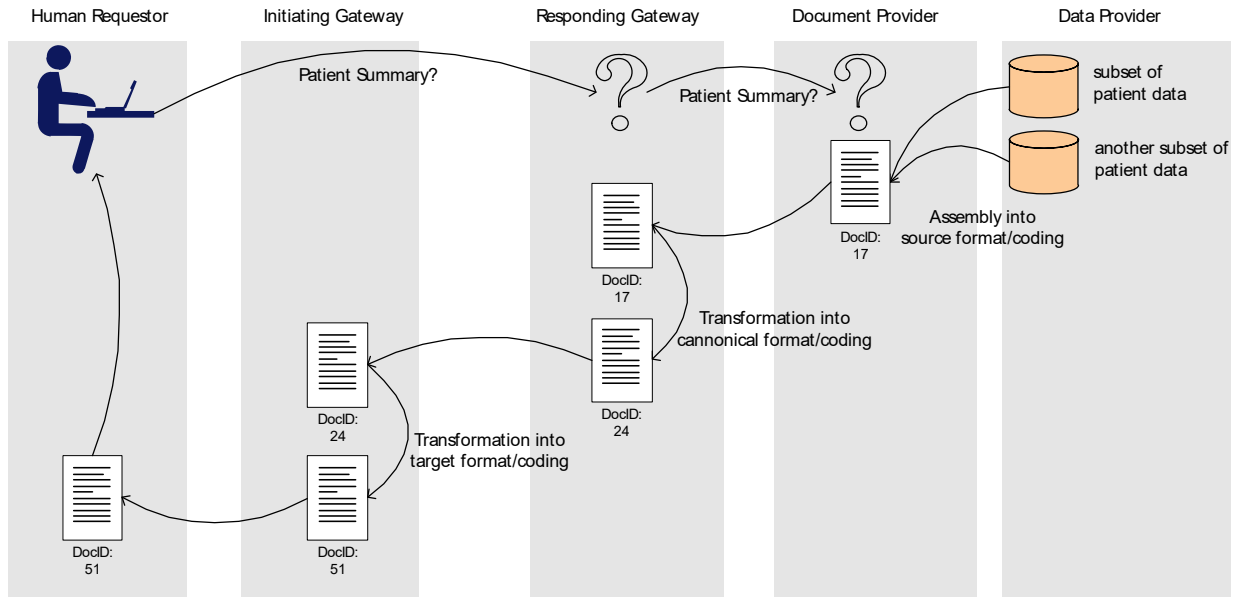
Human Requestor

Initiating Gateway

Responding Gateway

Document Provider

Data Provider

Patient Summary?

Patient Summary?

subset of patient data

another subset of patient data

Assembly into source format/coding

DocID: 17

DocID: 17

Transformation into cannonical format/coding

DocID: 24

DocID: 24

Transformation into target format/coding

DocID: 51

DocID: 51